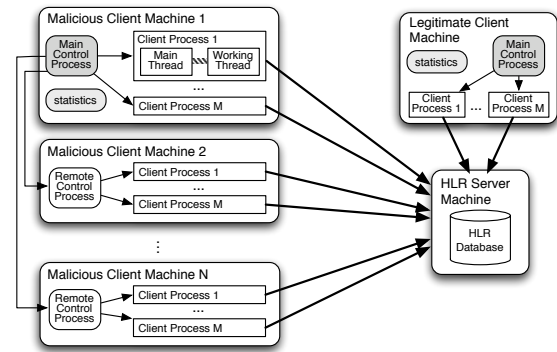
Malicious Client Machine 1

Main Control Process

Client Process 1

Main Thread

Working Thread

...

statistics

Client Process M

Legitimate Client Machine

statistics

Main Control Process

Client Process 1

...

Client Process M

Malicious Client Machine 2

Remote Control Process

Client Process 1

...

Client Process M

HLR Server Machine

HLR Database

⋮

Malicious Client Machine N

Remote Control Process

Client Process 1

...

Client Process M